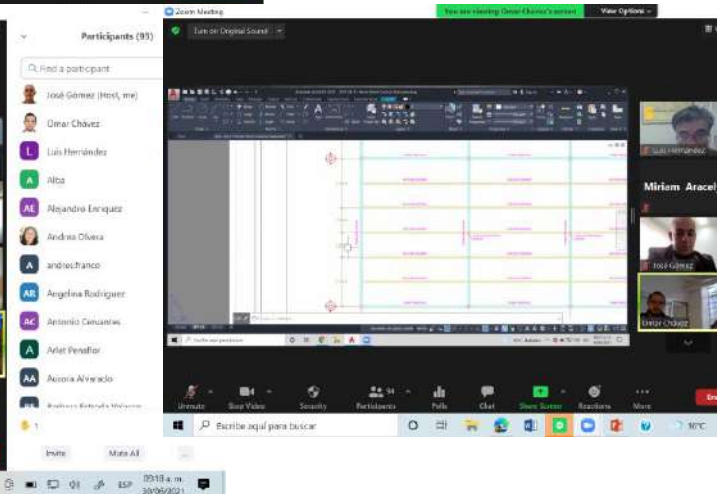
Zoom Meeting

You are viewing Omar Chavez's screen

View Options

Participants (93)

Find a participant

José Gómez (Host, me)

Omar Chávez

Luis Hernández

Alba

Alejandro Enriquez

Andrea Olvera

andreafranco

Angelina Rodriguez

Antonio Cervantes

Ariel Peñaflor

Aurora Alvarado

Invite

Mute All

Turn on Original Sound

Luis Hernández

Miriam Araceli

José Gómez

Omar Chávez

Unmute

Stop Video

Security

Participants 94

Polls

Chat

Share Screen

Reactions

More

Escribe aquí para buscar

10°C

ESP

09:18 a. m.
30/06/2021